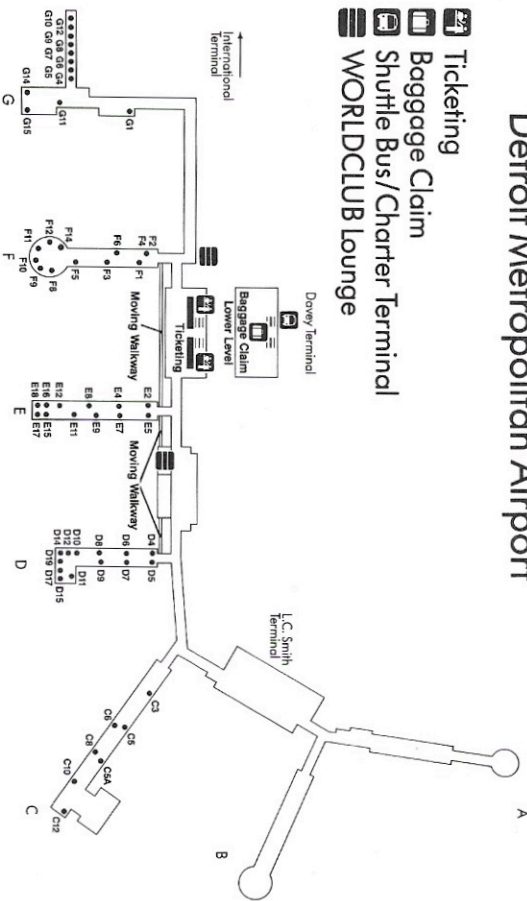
Detroit Metropolitan Airport

Ticketing
Baggage Claim
Shuttle Bus/Charter Terminal
WORLDCLUB Lounge

International Terminal

Davey Terminal

Baggage Claim Lower Level

Ticketing

Moving Walkway

Moving Walkway

L.C. Smith Terminal

G12 G8 G6 G4
G10 G9 G7 G5
G14
G15
G11
G1
G

F2
F4
F6
F1
F3
F5
F8
F9
F10
F11
F12
F14
F

E2
E4
E5
E7
E8
E9
E12
E11
E13
E16
E15
E18
E17
E

D4
D5
D6
D7
D8
D9
D10
D11
D12
D14
D15
D19 D17
D

C3
C5
C6
C5A
C8
C10
C12
C

A
B